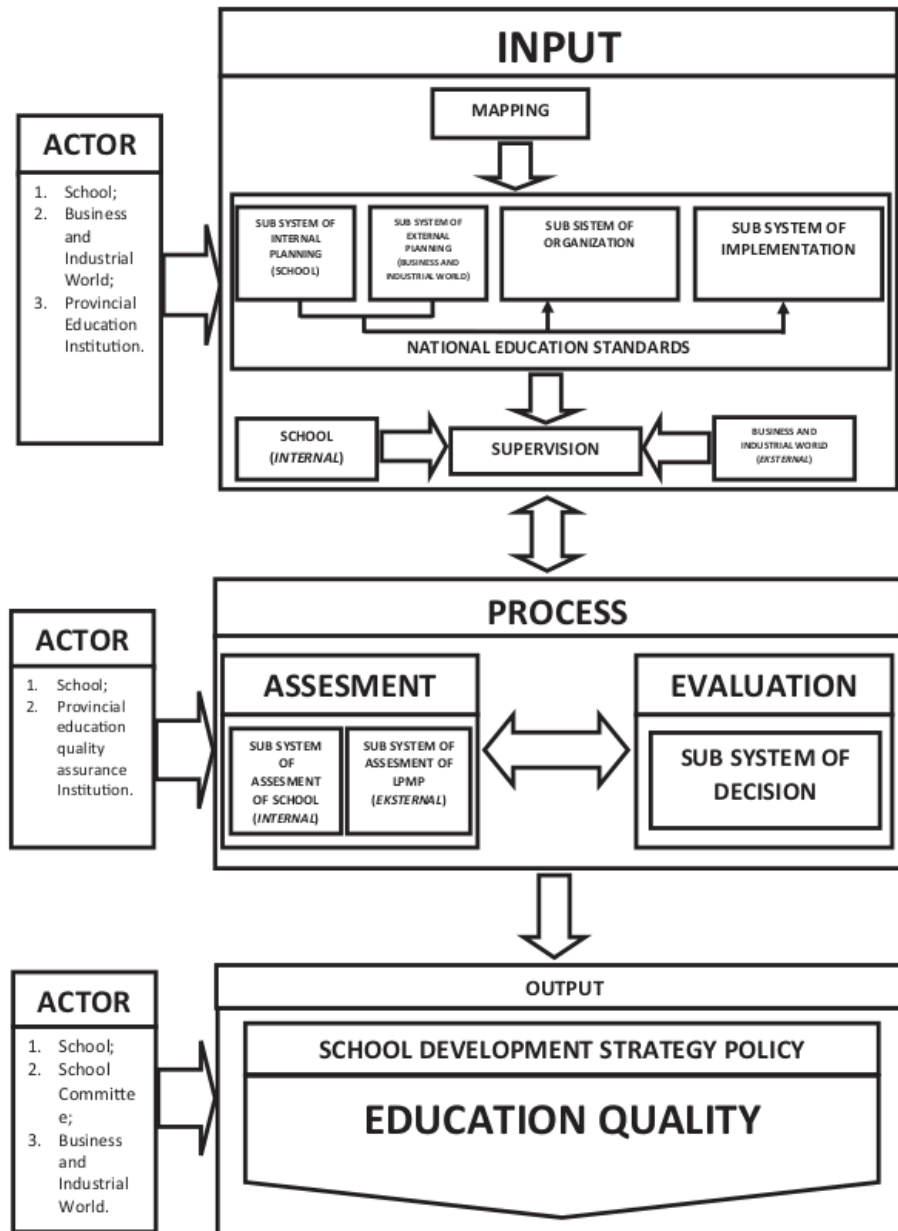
ACTOR

1. School;
2. Business and Industrial World;
3. Provincial Education Institution.

INPUT

MAPPING

SUB SYSTEM OF INTERNAL PLANNING (SCHOOL)

SUB SYSTEM OF EXTERNAL PLANNING (BUSINESS AND INDUSTRIAL WORLD)

SUB SISTEM OF ORGANIZATION

SUB SYSTEM OF IMPLEMENTATION

NATIONAL EDUCATION STANDARDS

SCHOOL (INTERNAL)

SUPERVISION

BUSINESS AND INDUSTRIAL WORLD (EKSTERNAL)

ACTOR

1. School;
2. Provincial education quality assurance Institution.

PROCESS

ASSESMENT

SUB SYSTEM OF ASSESMENT OF SCHOOL (INTERNAL)

SUB SYSTEM OF ASSESMENT OF LPMP (EKSTERNAL)

EVALUATION

SUB SYSTEM OF DECISION

ACTOR

1. School;
2. School Committe e;
3. Business and Industrial World.

OUTPUT

SCHOOL DEVELOPMENT STRATEGY POLICY

EDUCATION QUALITY